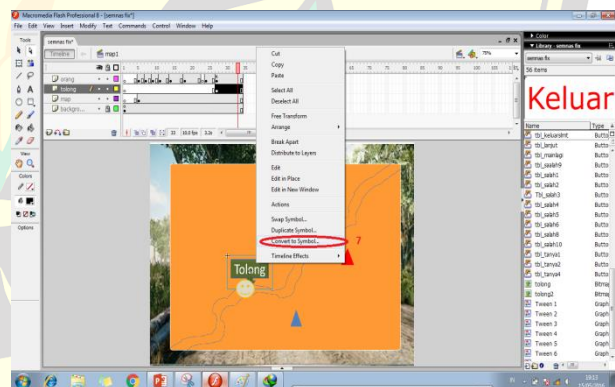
Macromedia Flash Professional 8 - [semnas fix*]

File Edit View Insert Modify Text Commands Control Window Help

Tools

semnas fix*

Timeline

map1

orang

tolong

map

backgro...

View

Colors

Options

Cut
Copy
Paste

Select All
Deselect All

Free Transform
Arrange

Break Apart
Distribute to Layers

Edit
Edit in Place
Edit in New Window

Actions

Swap Symbol...
Duplicate Symbol...
Convert to Symbol...

Timeline Effects

7

Tolong

Color

Library - semnas fix

semnas fix

59 items

Keluar

Name Type

tbl_keluarslmt Butto

tbl_lanjut Butto

tbl_mainlagi Butto

tbl_salah9 Butto

tbl_salah1 Butto

tbl_salah2 Butto

tbl_salah3 Butto

tbl_salah4 Butto

tbl_salah5 Butto

tbl_salah6 Butto

tbl_salah8 Butto

tbl_salah10 Butto

tbl_tanya1 Butto

tbl_tanya2 Butto

tbl_tanya4 Butto

tolong Bitma

tolong2 Bitma

Tween 1 Graph

Tween 2 Graph

Tween 3 Graph

Tween 4 Graph

Tween 5 Graph

Tween 6 Graph